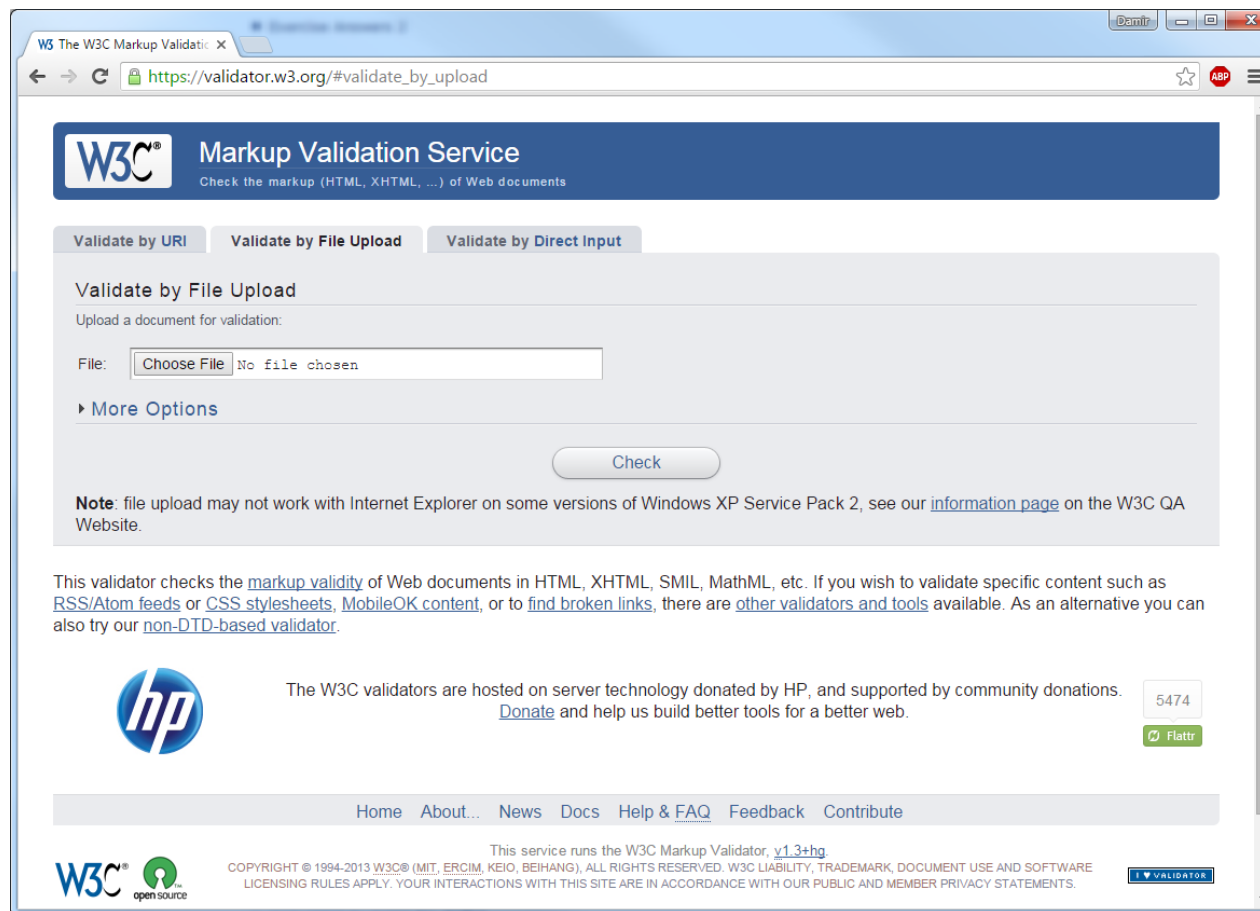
Exercise Answers 2

Damir

W3 The W3C Markup Validatio ×

https://validator.w3.org/#validate_by_upload

ABP

W3C®

Markup Validation Service

Check the markup (HTML, XHTML, ...) of Web documents

Validate by URI | Validate by File Upload | Validate by Direct Input

Validate by File Upload

Upload a document for validation:

File: Choose File No file chosen

More Options

Check

**Note**: file upload may not work with Internet Explorer on some versions of Windows XP Service Pack 2, see our information page on the W3C QA Website.

This validator checks the markup validity of Web documents in HTML, XHTML, SMIL, MathML, etc. If you wish to validate specific content such as RSS/Atom feeds or CSS stylesheets, MobileOK content, or to find broken links, there are other validators and tools available. As an alternative you can also try our non-DTD-based validator.

hp

The W3C validators are hosted on server technology donated by HP, and supported by community donations. Donate and help us build better tools for a better web.

5474

Flattr

Home About... News Docs Help & FAQ Feedback Contribute

This service runs the W3C Markup Validator, v1.3+hg.

W3C® open source

COPYRIGHT © 1994-2013 W3C® (MIT, ERCIM, KEIO, BEIHANG), ALL RIGHTS RESERVED. W3C LIABILITY, TRADEMARK, DOCUMENT USE AND SOFTWARE LICENSING RULES APPLY. YOUR INTERACTIONS WITH THIS SITE ARE IN ACCORDANCE WITH OUR PUBLIC AND MEMBER PRIVACY STATEMENTS.

I ♥ VALIDATOR